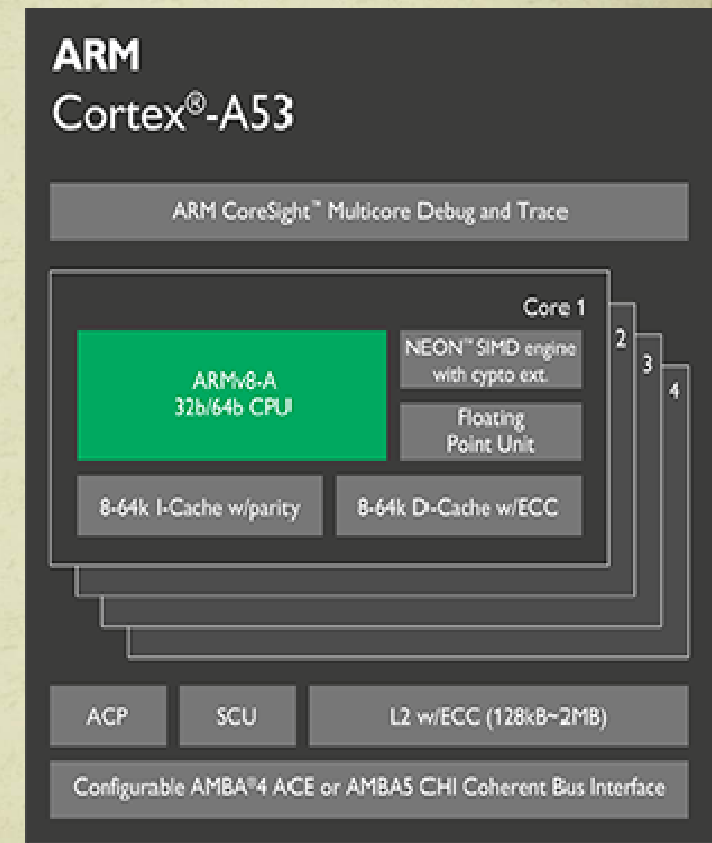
ARM
Cortex®-A53

ARM CoreSight™ Multicore Debug and Trace

Core 1

2

3

4

ARMv8-A
32b/64b CPU

NEON™ SIMD engine with cypto ext.

Floating Point Unit

8-64k I-Cache w/parity

8-64k D-Cache w/ECC

ACP

SCU

L2 w/ECC (128kB~2MB)

Configurable AMBA®4 ACE or AMBA5 CHI Coherent Bus Interface